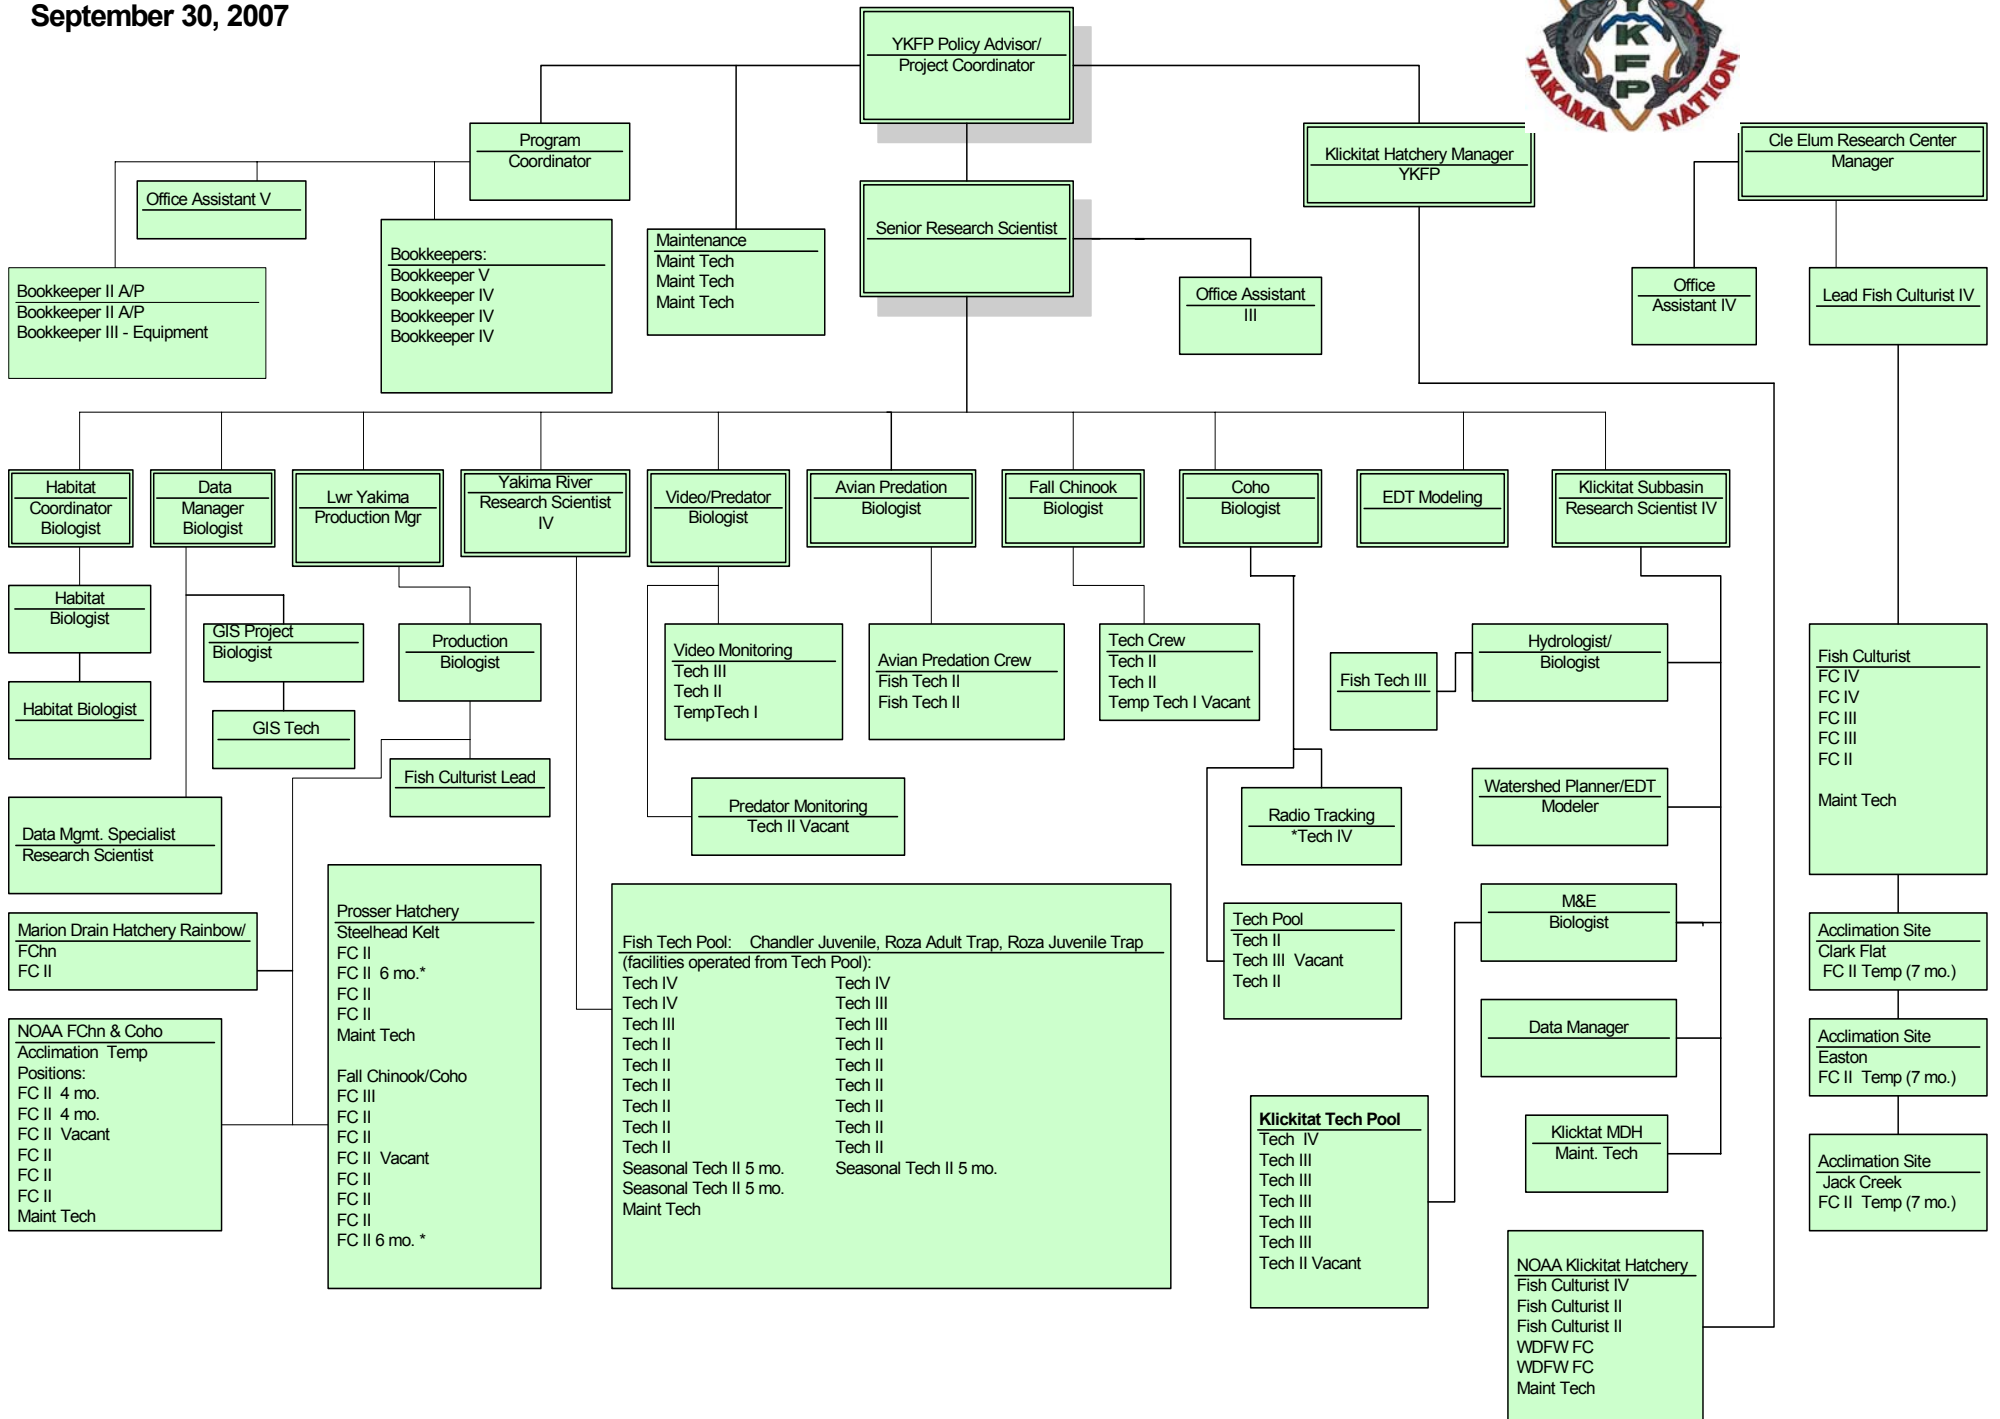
September 30, 2007

YKFP Policy Advisor/
Project Coordinator

YKFP
YAKAMA NATION

Program
Coordinator

Office Assistant V

Bookkeeper II A/P
Bookkeeper II A/P
Bookkeeper III - Equipment

Bookkeepers:
Bookkeeper V
Bookkeeper IV
Bookkeeper IV
Bookkeeper IV

Maintenance
Maint Tech
Maint Tech
Maint Tech

Senior Research Scientist

Office Assistant
III

Klickitat Hatchery Manager
YKFP

Cle Elum Research Center
Manager

Office
Assistant IV

Lead Fish Culturist IV

Habitat
Coordinator
Biologist

Data
Manager
Biologist

Lwr Yakima
Production Mgr

Yakima River
Research Scientist
IV

Video/Predator
Biologist

Avian Predation
Biologist

Fall Chinook
Biologist

Coho
Biologist

EDT Modeling

Klickitat Subbasin
Research Scientist IV

Habitat
Biologist

Habitat Biologist

GIS Project
Biologist

GIS Tech

Production
Biologist

Fish Culturist Lead

Video Monitoring
Tech III
Tech II
TempTech I

Avian Predation Crew
Fish Tech II
Fish Tech II

Tech Crew
Tech II
Tech II
Temp Tech I Vacant

Fish Tech III

Hydrologist/
Biologist

Fish Culturist
FC IV
FC IV
FC III
FC III
FC II

Maint Tech

Predator Monitoring
Tech II Vacant

Radio Tracking
*Tech IV

Watershed Planner/EDT
Modeler

Data Mgmt. Specialist
Research Scientist

Marion Drain Hatchery Rainbow/
FChn
FC II

NOAA FChn & Coho
Acclimation Temp
Positions:
FC II 4 mo.
FC II 4 mo.
FC II Vacant
FC II
FC II
FC II
Maint Tech

Prosser Hatchery
Steelhead Kelt
FC II
FC II 6 mo.*
FC II
FC II
Maint Tech

Fall Chinook/Coho
FC III
FC II
FC II
FC II Vacant
FC II
FC II
FC II
FC II 6 mo. *

Fish Tech Pool: Chandler Juvenile, Roza Adult Trap, Roza Juvenile Trap
(facilities operated from Tech Pool):
Tech IV
Tech IV
Tech III
Tech II
Tech II
Tech II
Tech II
Tech II
Tech II
Seasonal Tech II 5 mo.
Seasonal Tech II 5 mo.
Maint Tech

Tech IV
Tech III
Tech III
Tech II
Tech II
Tech II
Tech II
Tech II
Tech II
Seasonal Tech II 5 mo.

Tech Pool
Tech II
Tech III Vacant
Tech II

M&E
Biologist

Acclimation Site
Clark Flat
FC II Temp (7 mo.)

Data Manager

Acclimation Site
Easton
FC II Temp (7 mo.)

Klickitat Tech Pool
Tech IV
Tech III
Tech III
Tech III
Tech III
Tech III
Tech II Vacant

Klicktat MDH
Maint. Tech

Acclimation Site
Jack Creek
FC II Temp (7 mo.)

NOAA Klickitat Hatchery
Fish Culturist IV
Fish Culturist II
Fish Culturist II
WDFW FC
WDFW FC
Maint Tech